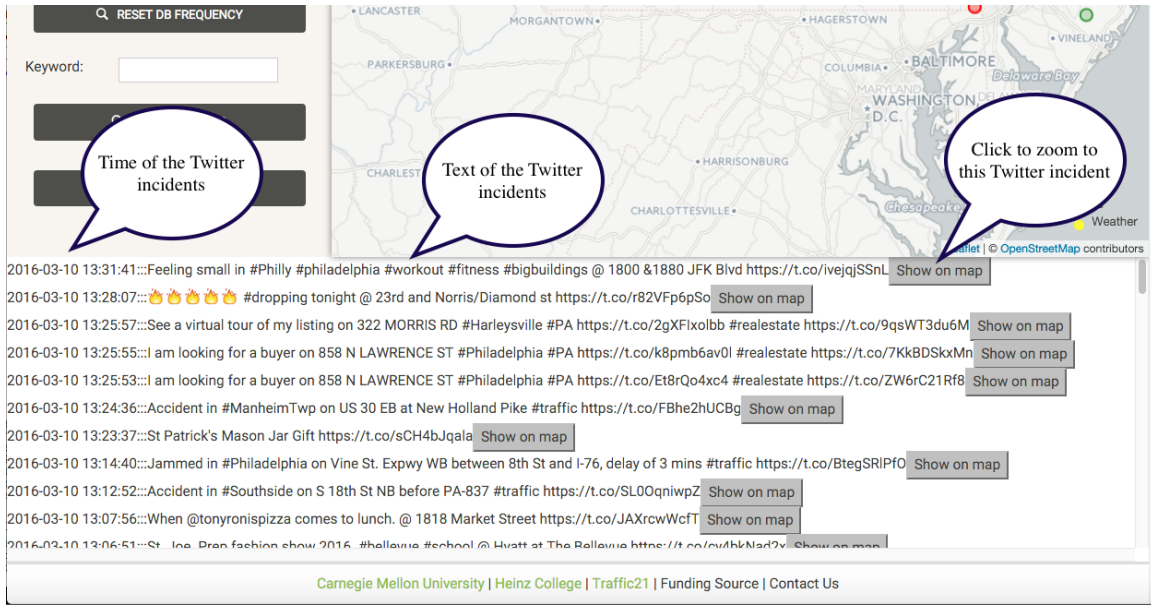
RESET DB FREQUENCY

Keyword:

Time of the Twitter incidents

Text of the Twitter incidents

Click to zoom to this Twitter incident

LANCASTER
MORGANTOWN
HAGERSTOWN
VINELAND
PARKERSBURG
COLUMBIA
BALTIMORE
Delaware Bay
WASHINGTON, D.C.
CHARLESTON
HARRISONBURG
CHARLOTTESVILLE
Chesapeake
Weather
Leaflet | © OpenStreetMap contributors

2016-03-10 13:31:41:::Feeling small in #Philly #philadelphia #workout #fitness #bigbuildings @ 1800 &1880 JFK Blvd https://t.co/ivejqjSSnL Show on map
2016-03-10 13:28:07:::🔥🔥🔥🔥🔥 #dropping tonight @ 23rd and Norris/Diamond st https://t.co/r82VFp6pSo Show on map
2016-03-10 13:25:57:::See a virtual tour of my listing on 322 MORRIS RD #Harleysville #PA https://t.co/2gXFIxolbb #realestate https://t.co/9qsWT3du6M Show on map
2016-03-10 13:25:55:::I am looking for a buyer on 858 N LAWRENCE ST #Philadelphia #PA https://t.co/k8pmb6av0l #realestate https://t.co/7KkBDSkxMn Show on map
2016-03-10 13:25:53:::I am looking for a buyer on 858 N LAWRENCE ST #Philadelphia #PA https://t.co/Et8rQo4xc4 #realestate https://t.co/ZW6rC21Rf8 Show on map
2016-03-10 13:24:36:::Accident in #ManheimTwp on US 30 EB at New Holland Pike #traffic https://t.co/FBhe2hUCBg Show on map
2016-03-10 13:23:37:::St Patrick's Mason Jar Gift https://t.co/sCH4bJqala Show on map
2016-03-10 13:14:40:::Jammed in #Philadelphia on Vine St. Expwy WB between 8th St and I-76, delay of 3 mins #traffic https://t.co/BtegSRlPf0 Show on map
2016-03-10 13:12:52:::Accident in #Southside on S 18th St NB before PA-837 #traffic https://t.co/SL0OqniwpZ Show on map
2016-03-10 13:07:56:::When @tonyronispizza comes to lunch. @ 1818 Market Street https://t.co/JAXrcwWcfT Show on map
2016-03-10 13:06:51:::St. Joe. Prep fashion show 2016. #bellevue #school @ Hyatt at The Bellevue https://t.co/cy4bkNad2x Show on map

Carnegie Mellon University | Heinz College | Traffic21 | Funding Source | Contact Us